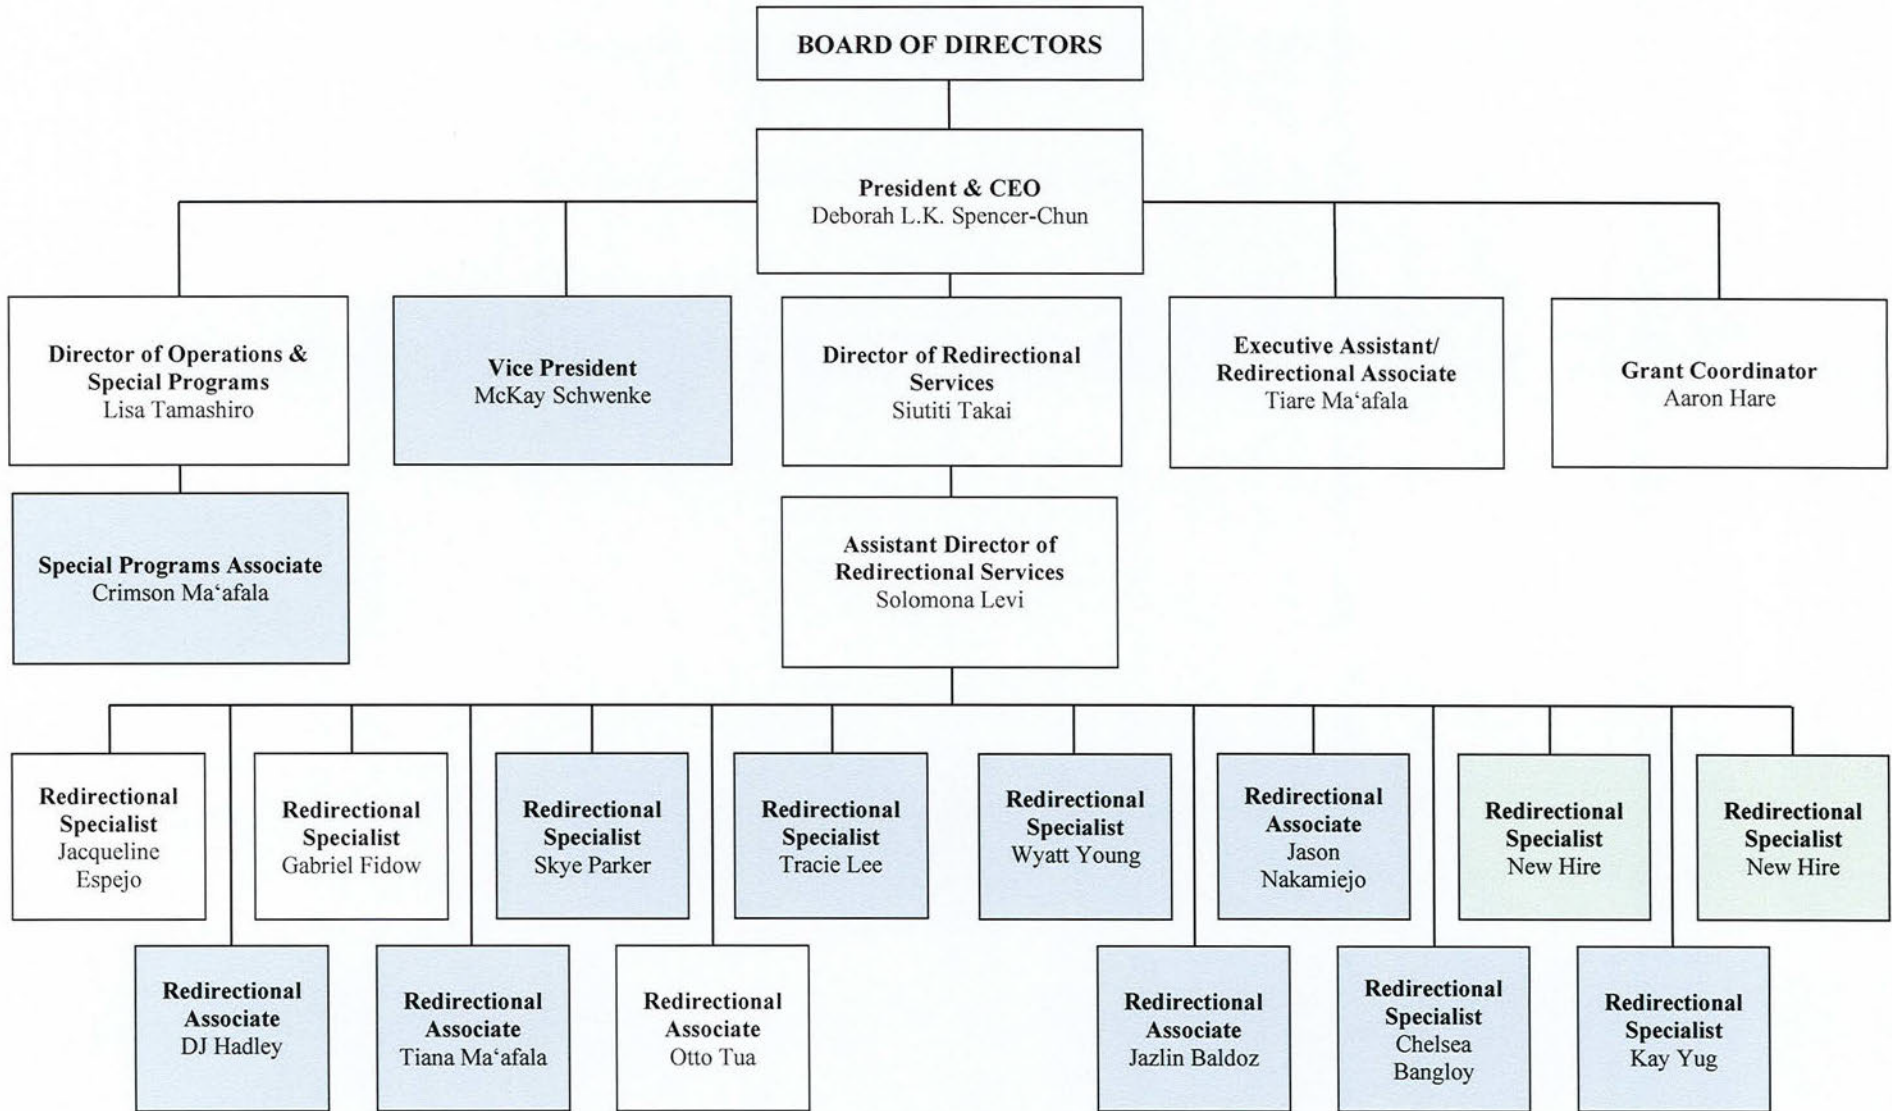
BOARD OF DIRECTORS

President & CEO
Deborah L.K. Spencer-Chun

Director of Operations & Special Programs
Lisa Tamashiro

Vice President
McKay Schwenke

Director of Redirectional Services
Siutiti Takai

Executive Assistant/ Redirectional Associate
Tiare Ma‘afala

Grant Coordinator
Aaron Hare

Special Programs Associate
Crimson Ma‘afala

Assistant Director of Redirectional Services
Solomona Levi

Redirectional Specialist
Jacqueline Espejo

Redirectional Specialist
Gabriel Fidow

Redirectional Specialist
Skye Parker

Redirectional Specialist
Tracie Lee

Redirectional Specialist
Wyatt Young

Redirectional Associate
Jason Nakamiejo

Redirectional Specialist
New Hire

Redirectional Specialist
New Hire

Redirectional Associate
DJ Hadley

Redirectional Associate
Tiana Ma‘afala

Redirectional Associate
Otto Tua

Redirectional Associate
Jazlin Baldoz

Redirectional Specialist
Chelsea Bangloy

Redirectional Specialist
Kay Yug